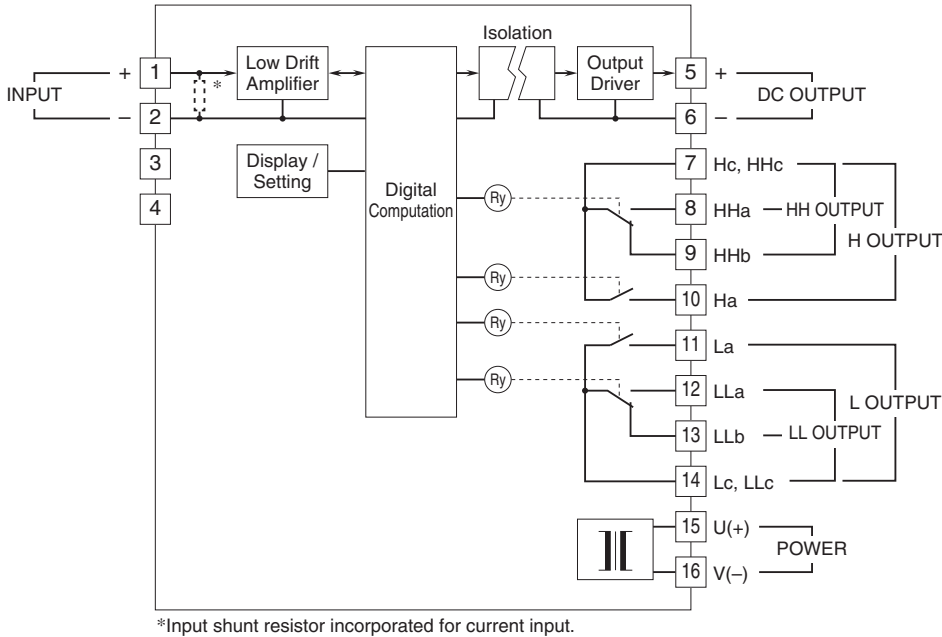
INPUT
+
–
1
2
3
4
*
Low Drift Amplifier
Display / Setting
Digital Computation
Isolation
Output Driver
5
6
+
–
DC OUTPUT
Ry
Ry
Ry
Ry
7 Hc, HHc
8 HHa
9 HHb
10 Ha
HH OUTPUT
H OUTPUT
11 La
12 LLa
13 LLb
14 Lc, LLc
LL OUTPUT
L OUTPUT
15 U(+)
16 V(–)
POWER

*Input shunt resistor incorporated for current input.